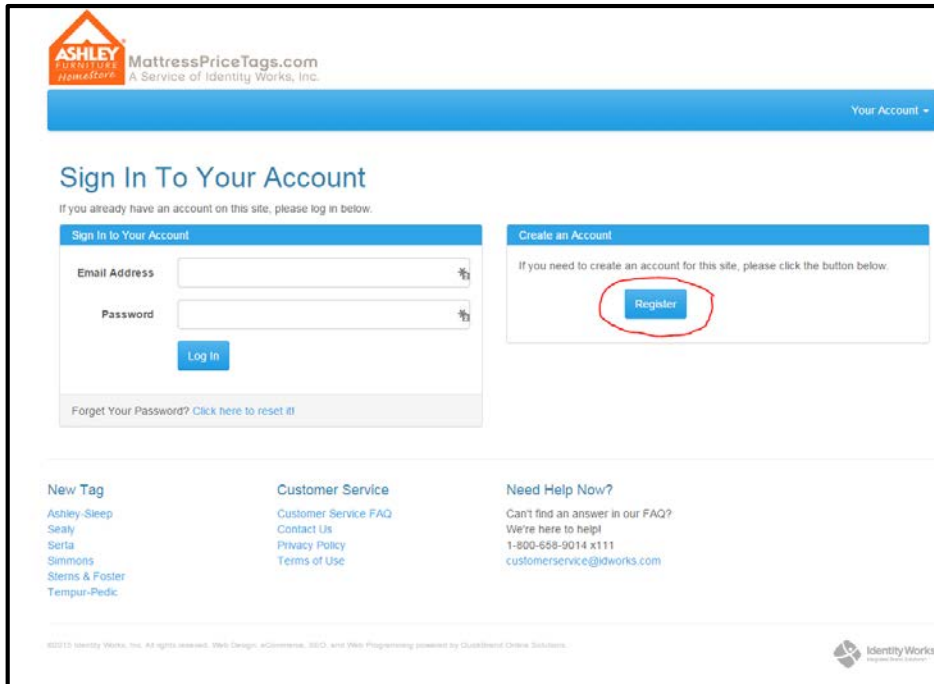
ASHLEY FURNITURE HomeStore

MattressPriceTags.com
A Service of Identity Works, Inc.

Your Account

Sign In To Your Account

If you already have an account on this site, please log in below.

Sign In to Your Account

Email Address

Password

Log In

Forget Your Password? Click here to reset it!

Create an Account

If you need to create an account for this site, please click the button below.

Register

New Tag
Ashley-Sleep
Sealy
Serta
Simmons
Sterns & Foster
Tempur-Pedic

Customer Service
Customer Service FAQ
Contact Us
Privacy Policy
Terms of Use

Need Help Now?
Can't find an answer in our FAQ?
We're here to help!
1-800-658-9014 x111
customerservice@idworks.com

©2015 Identity Works, Inc. All rights reserved. Web Design, eCommerce, SEO, and Web Programming powered by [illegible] Online Solutions.

Identity Works
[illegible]